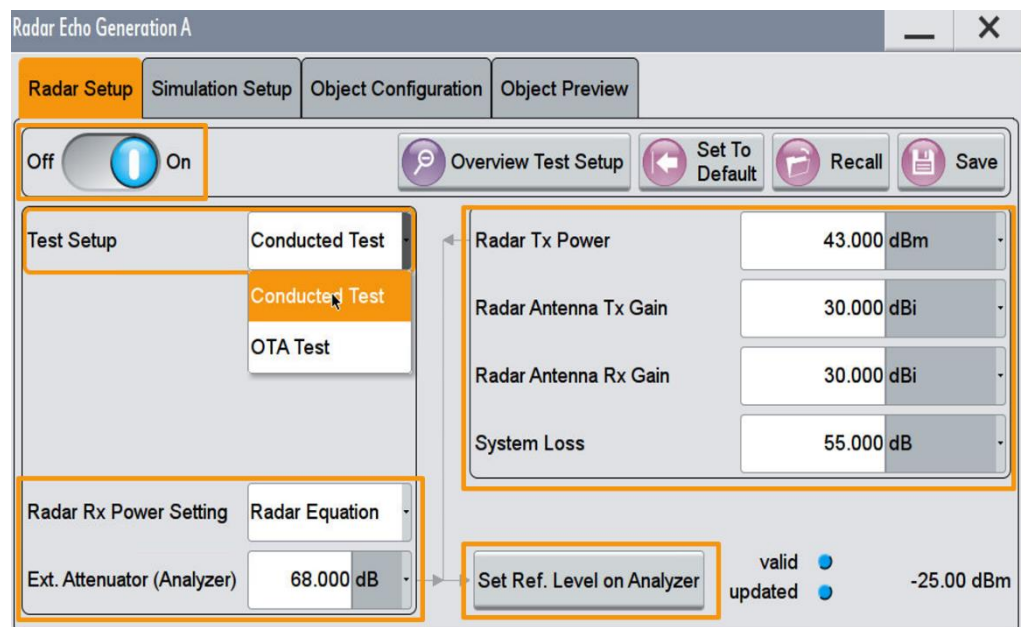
Radar Echo Generation A

Radar Setup | Simulation Setup | Object Configuration | Object Preview

Off On

Overview Test Setup

Set To Default

Recall

Save

Test Setup | Conducted Test

Conducted Test

OTA Test

Radar Tx Power | 43.000 dBm

Radar Antenna Tx Gain | 30.000 dBi

Radar Antenna Rx Gain | 30.000 dBi

System Loss | 55.000 dB

Radar Rx Power Setting | Radar Equation

Ext. Attenuator (Analyzer) | 68.000 dB

Set Ref. Level on Analyzer

valid

updated

-25.00 dBm